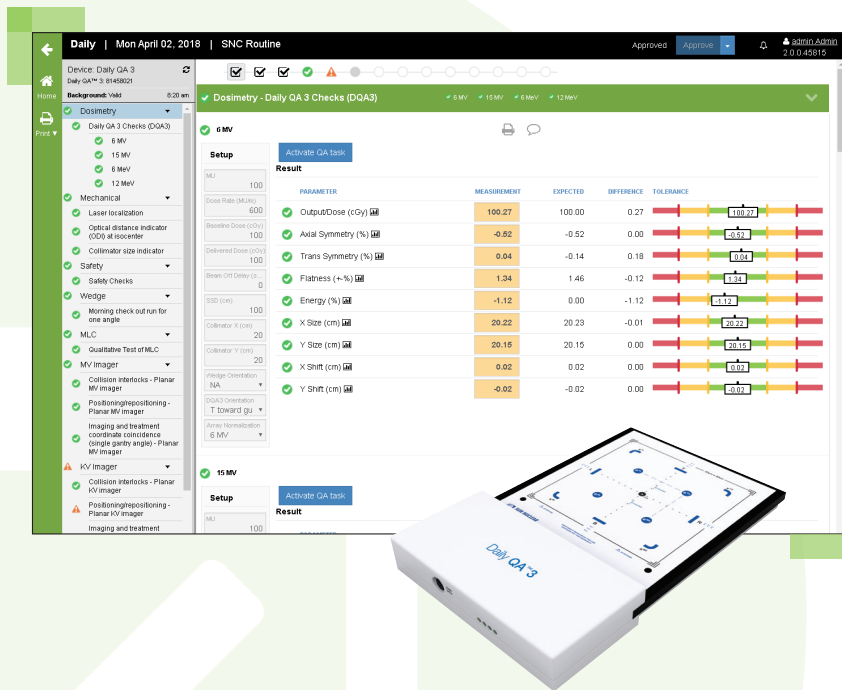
Daily | Mon April 02, 2018 | SNC Routine

Approved Approve

admin Admin
2.0.0.45815

Home
Print

Device: Daily QA 3
Daily QA™ 3: 81458021
Background: Valid 6:20 am

Dosimetry
Daily QA 3 Checks (DQA3)
6 MV
15 MV
6 MeV
12 MeV
Mechanical
Laser localization
Optical distance indicator (ODI) at isocenter
Collimator size indicator
Safety
Safety Checks
Wedge
Morning check out run for one angle
MLC
Qualitative Test of MLC
MV Imager
Collision interlocks - Planar MV imager
Positioning/repositioning - Planar MV imager
Imaging and treatment coordinate coincidence (single gantry angle) - Planar MV imager
KV Imager
Collision interlocks - Planar KV imager
Positioning/repositioning - Planar KV imager
Imaging and treatment

Dosimetry - Daily QA 3 Checks (DQA3) 6 MV 15 MV 6 MeV 12 MeV

6 MV

Setup
MU
100
Dose Rate (MU/m)
600
Baseline Dose (cGy)
100
Delivered Dose (cGy)
100
Beam Off Delay (s)
0
SSD (cm)
100
Collimator X (cm)
20
Collimator Y (cm)
20
Wedge Orientation
NA
DQA3 Orientation
T toward gu
Array Normalization
6 MV

Activate QA task
Result

| PARAMETER | MEASUREMENT | EXPECTED | DIFFERENCE | TOLERANCE |
|---|---|---|---|---|
| Output/Dose (cGy) | 100.27 | 100.00 | 0.27 | 100.27 |
| Axial Symmetry (%) | -0.52 | -0.52 | 0.00 | -0.52 |
| Trans Symmetry (%) | 0.04 | -0.14 | 0.18 | 0.04 |
| Flatness (+-%) | 1.34 | 1.46 | -0.12 | 1.34 |
| Energy (%) | -1.12 | 0.00 | -1.12 | -1.12 |
| X Size (cm) | 20.22 | 20.23 | -0.01 | 20.22 |
| Y Size (cm) | 20.15 | 20.15 | 0.00 | 20.15 |
| X Shift (cm) | 0.02 | 0.02 | 0.00 | 0.02 |
| Y Shift (cm) | -0.02 | -0.02 | 0.00 | -0.02 |

15 MV

Setup
MU
100

Activate QA task
Result

SUN NUCLEAR
Daily QA™3